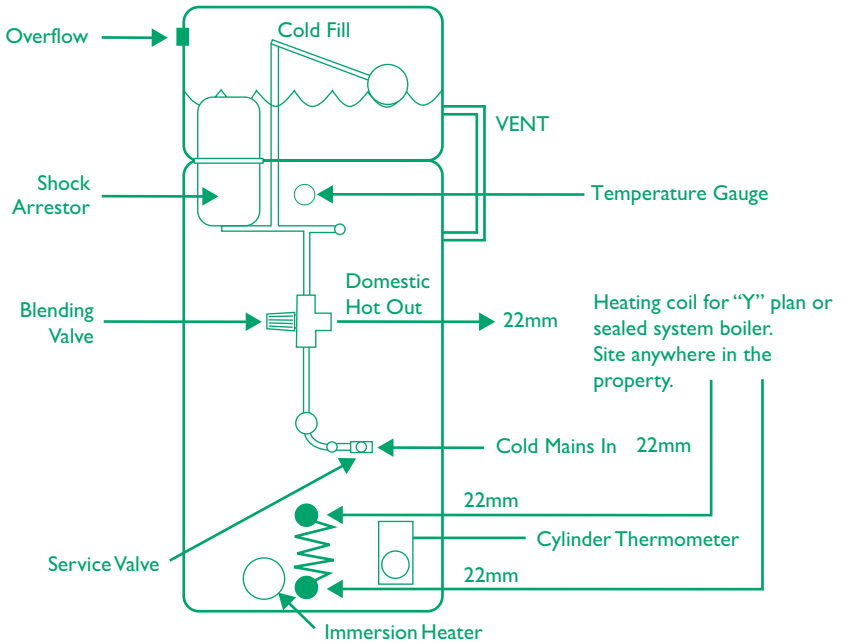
Overflow

Cold Fill

VENT

Shock Arrestor

Temperature Gauge

Domestic Hot Out

Blending Valve

22mm

Heating coil for "Y" plan or sealed system boiler. Site anywhere in the property.

Cold Mains In 22mm

22mm

Cylinder Thermometer

Service Valve

22mm

Immersion Heater